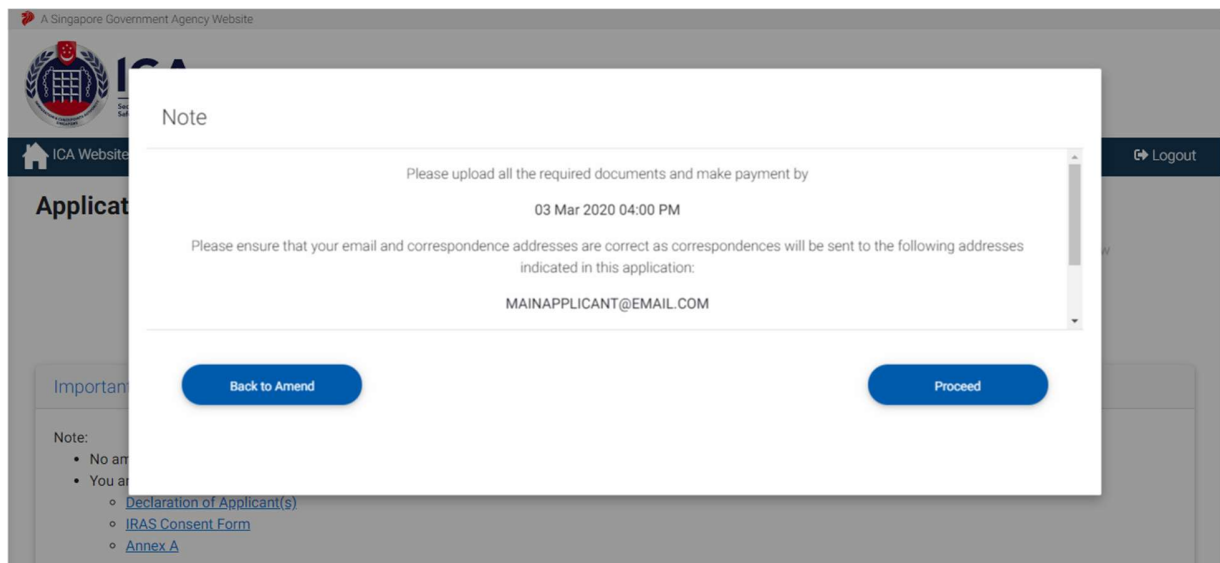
A Singapore Government Agency Website

ICA

ICA Website

Logout

Applicat

Importan

Note:

• No am

• You ar

◦ Declaration of Applicant(s)

◦ IRAS Consent Form

◦ Annex A

Note

Please upload all the required documents and make payment by

03 Mar 2020 04:00 PM

Please ensure that your email and correspondence addresses are correct as correspondences will be sent to the following addresses indicated in this application:

MAINAPPLICANT@EMAIL.COM

Back to Amend

Proceed